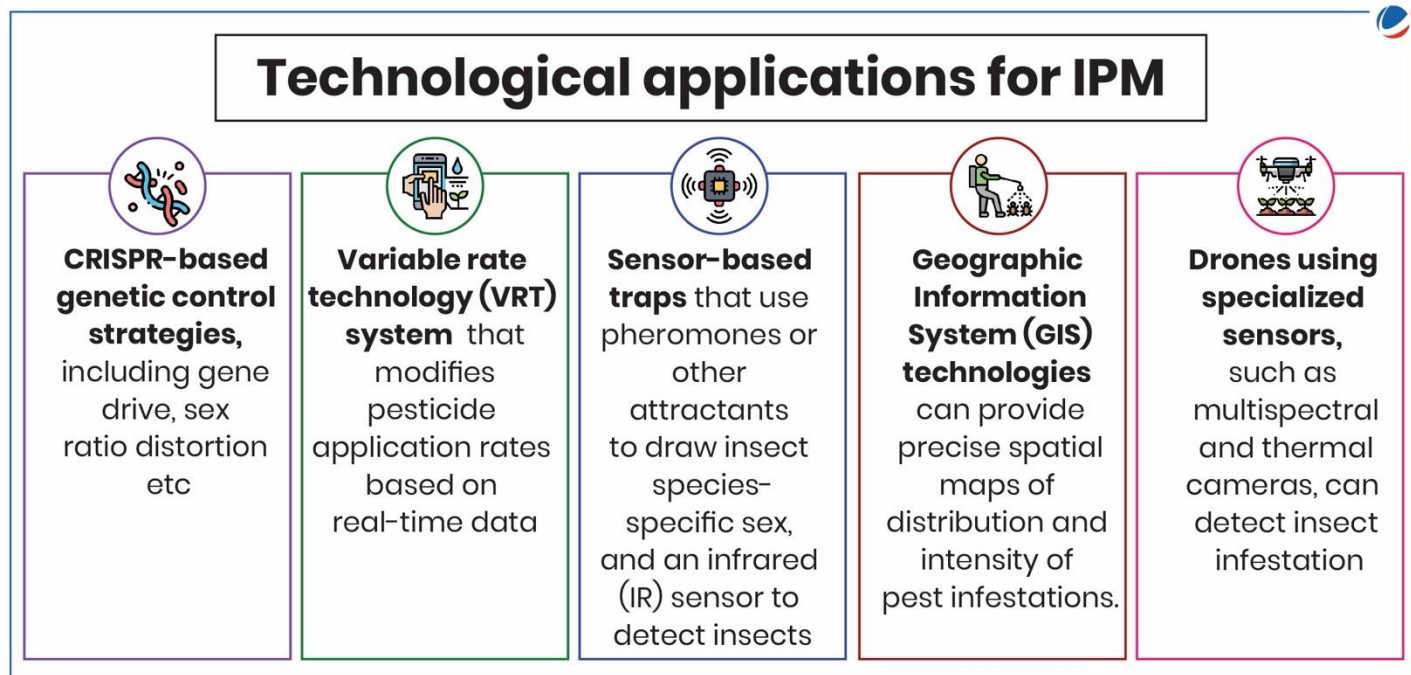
Technological applications for IPM

CRISPR-based genetic control strategies, including gene drive, sex ratio distortion etc

Variable rate technology (VRT) system that modifies pesticide application rates based on real-time data

Sensor-based traps that use pheromones or other attractants to draw insect species-specific sex, and an infrared (IR) sensor to detect insects

Geographic Information System (GIS) technologies can provide precise spatial maps of distribution and intensity of pest infestations.

Drones using specialized sensors, such as multispectral and thermal cameras, can detect insect infestation